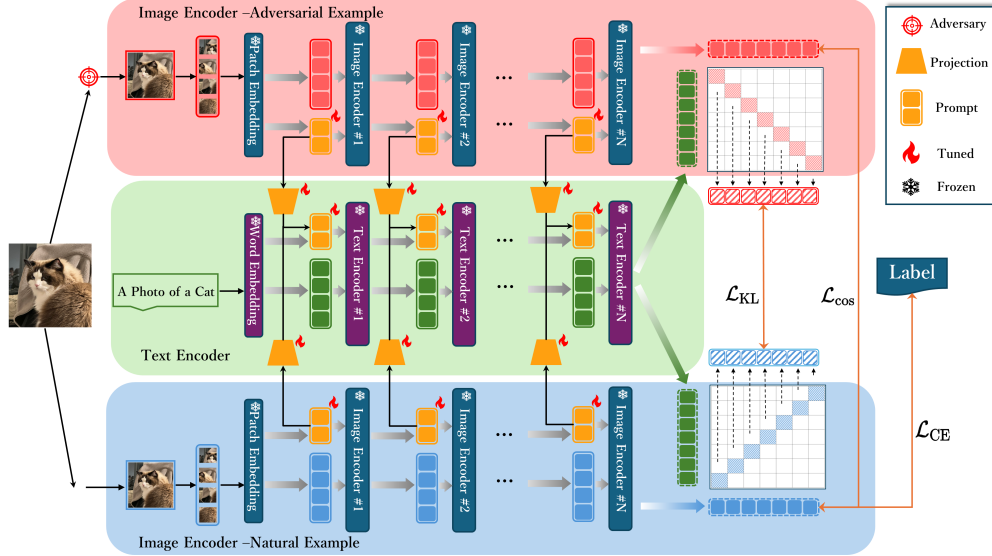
Image Encoder –Adversarial Example

Patch Embedding

Image Encoder #1

Image Encoder #2

...

Image Encoder #N

Adversary

Projection

Prompt

Tuned

Frozen

Word Embedding

Text Encoder #1

Text Encoder #2

...

Text Encoder #N

A Photo of a Cat

Text Encoder

$\mathcal{L}_{\text{KL}}$

$\mathcal{L}_{\text{cos}}$

Label

$\mathcal{L}_{\text{CE}}$

Patch Embedding

Image Encoder #1

Image Encoder #2

...

Image Encoder #N

Image Encoder –Natural Example